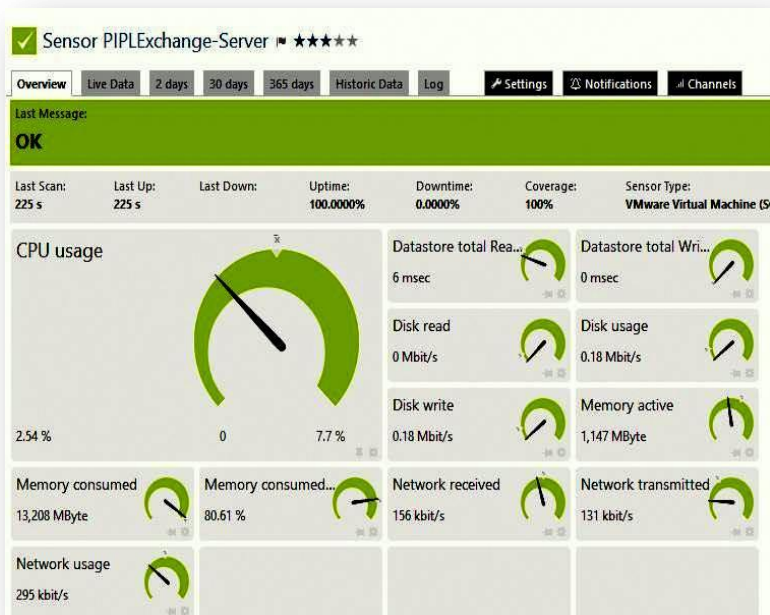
Sensor PIPLExchange-Server ★★★★★

Overview | Live Data | 2 days | 30 days | 365 days | Historic Data | Log | Settings | Notifications | Channels

Last Message:
OK

| Last Scan: | Last Up: | Last Down: | Uptime: | Downtime: | Coverage: | Sensor Type: |
|---|---|---|---|---|---|---|
| 225 s | 225 s | | 100.0000% | 0.0000% | 100% | VMware Virtual Machine (S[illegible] |

CPU usage
x̄
2.54 %
0
7.7 %

Datastore total Rea...
6 msec

Datastore total Wri...
0 msec

Disk read
0 Mbit/s

Disk usage
0.18 Mbit/s

Disk write
0.18 Mbit/s

Memory active
1,147 MByte

Memory consumed
13,208 MByte

Memory consumed...
80.61 %

Network received
156 kbit/s

Network transmitted
131 kbit/s

Network usage
295 kbit/s